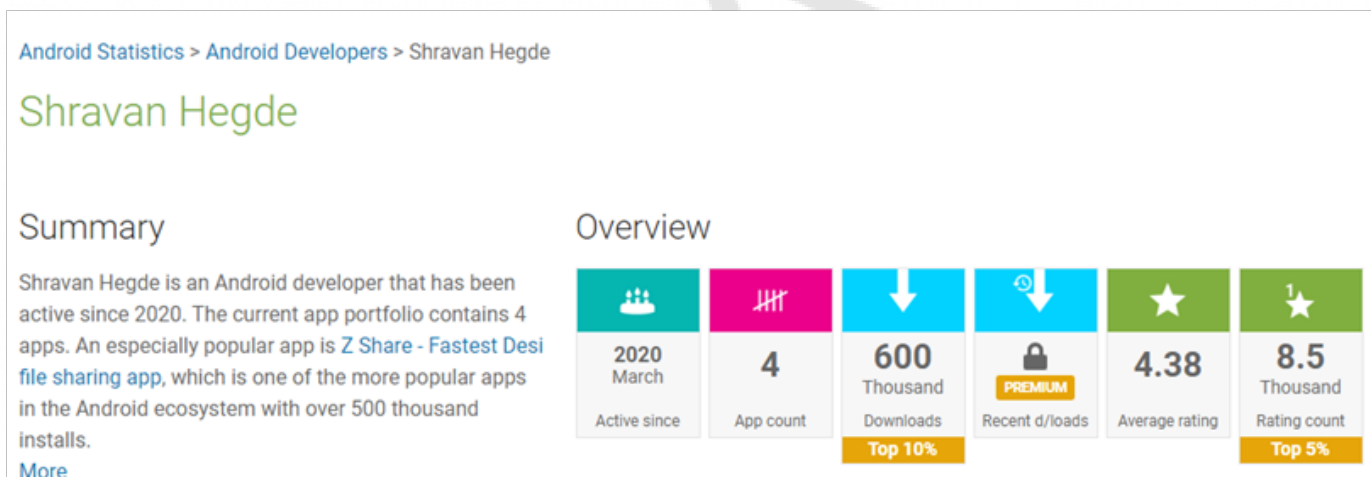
Android Statistics > Android Developers > Shravan Hegde

Shravan Hegde

Summary

Shravan Hegde is an Android developer that has been active since 2020. The current app portfolio contains 4 apps. An especially popular app is Z Share - Fastest Desi file sharing app, which is one of the more popular apps in the Android ecosystem with over 500 thousand installs.

More

Overview

| 2020 March | 4 | 600 Thousand | PREMIUM | 4.38 | 8.5 Thousand |
|---|---|---|---|---|---|
| Active since | App count | Downloads | Recent d/loads | Average rating | Rating count |
| | | Top 10% | | | Top 5% |